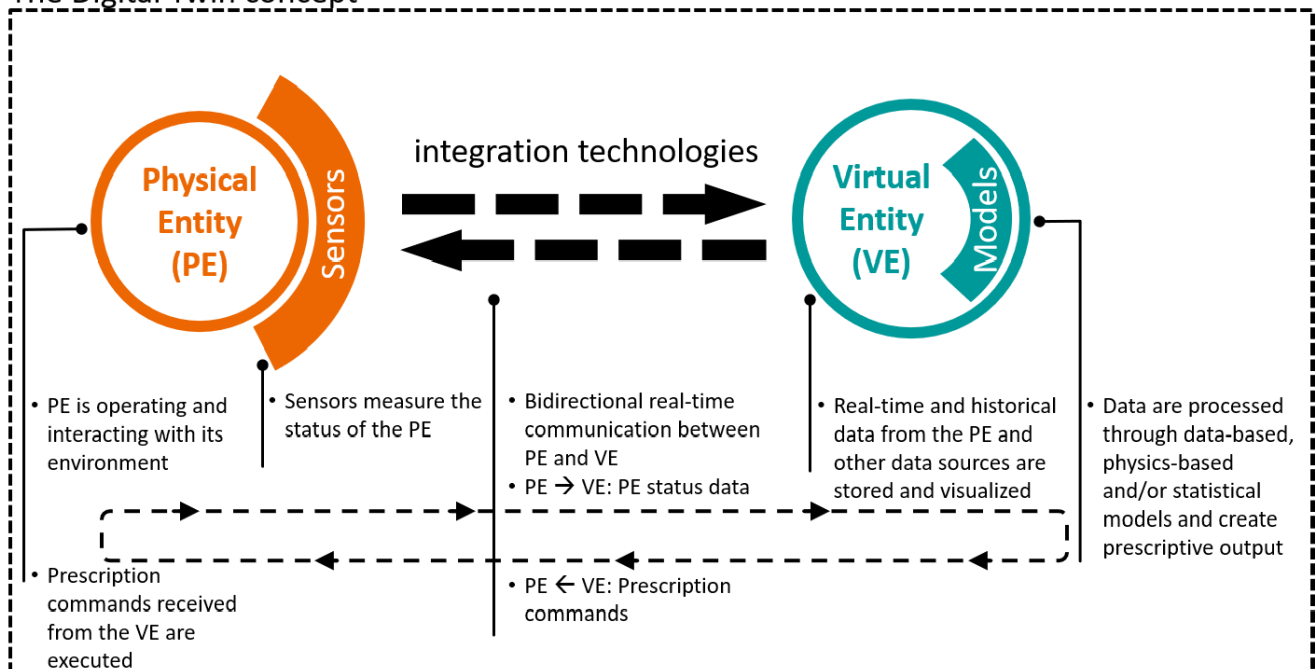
The Digital Twin concept

Physical Entity (PE)

Sensors

integration technologies

Virtual Entity (VE)

Models

• PE is operating and interacting with its environment

• Sensors measure the status of the PE

• Bidirectional real-time communication between PE and VE
• PE → VE: PE status data

• Real-time and historical data from the PE and other data sources are stored and visualized

• Data are processed through data-based, physics-based and/or statistical models and create prescriptive output

• Prescription commands received from the VE are executed

• PE ← VE: Prescription commands